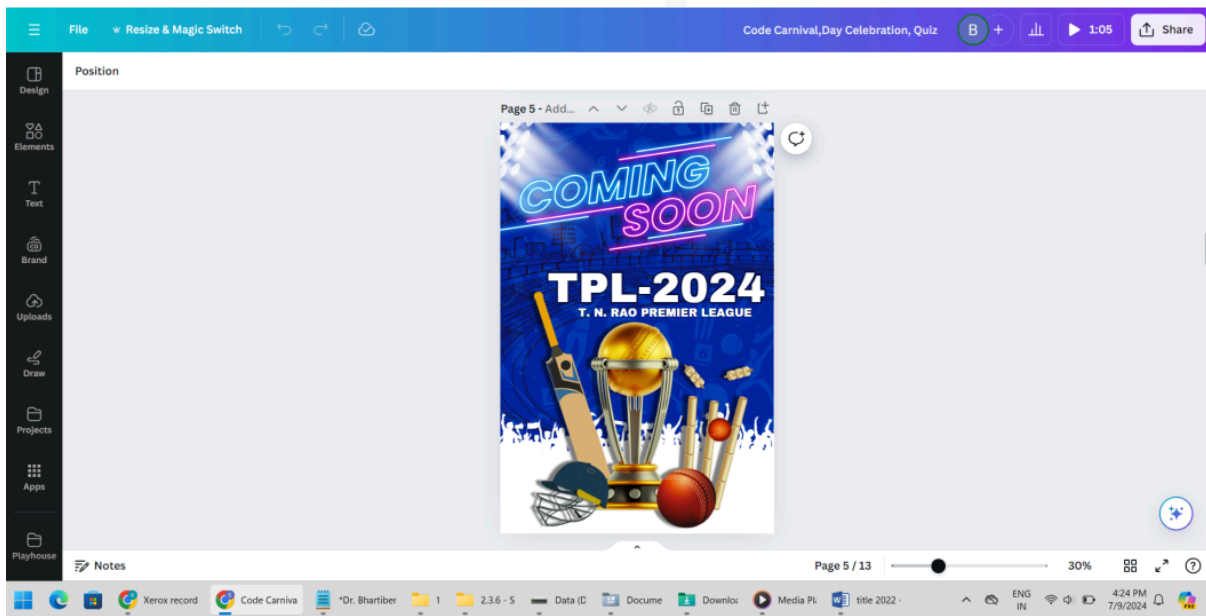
File Resize & Magic Switch

Code Carnival,Day Celebration, Quiz B + 1:05 Share

Position

Design
Elements
Text
Brand
Uploads
Draw
Projects
Apps
Playhouse

Page 5 - Add...

COMING SOON

TPL-2024
T. N. RAO PREMIER LEAGUE

Notes

Page 5 / 13 30% ?

Xerox record Code Carniva *Dr. Bhartiber 1 2.3.6 - S Data (D Docume Downlo Media Pl title 2022 -

ENG IN 4:24 PM 7/9/2024